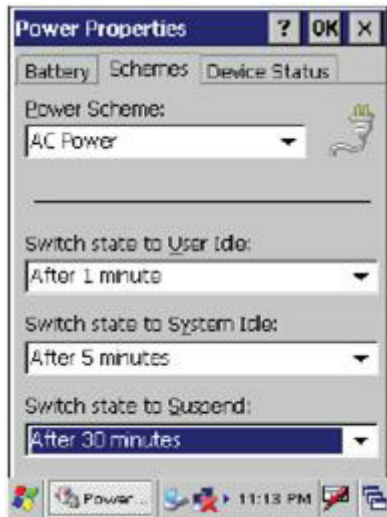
Power Properties ? OK ×

Battery Schemes Device Status

Power Scheme:

AC Power

Switch state to User Idle:

After 1 minute

Switch state to System Idle:

After 5 minutes

Switch state to Suspend:

After 30 minutes

Power... 11:13 PM